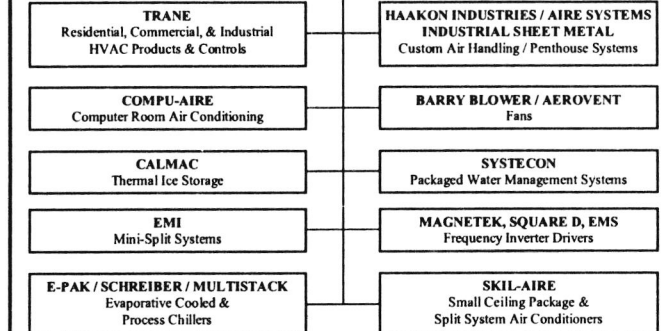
TRANE
Residential, Commercial, & Industrial HVAC Products & Controls

COMPU-AIRE
Computer Room Air Conditioning

CALMAC
Thermal Ice Storage

EMI
Mini-Split Systems

E-PAK / SCHREIBER / MULTISTACK
Evaporative Cooled & Process Chillers

HAAKON INDUSTRIES / AIRE SYSTEMS
INDUSTRIAL SHEET METAL
Custom Air Handling / Penthouse Systems

BARRY BLOWER / AEROVENT
Fans

SYSTECON
Packaged Water Management Systems

MAGNETEK, SQUARE D, EMS
Frequency Inverter Drivers

SKIL-AIRE
Small Ceiling Package & Split System Air Conditioners